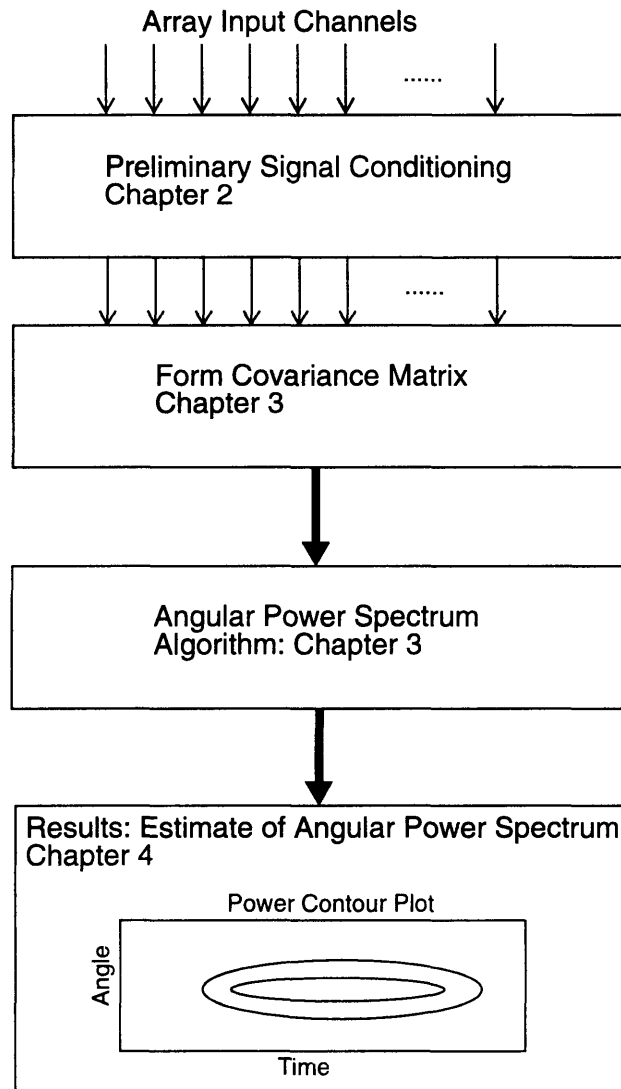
Array Input Channels

......

Preliminary Signal Conditioning
Chapter 2

......

Form Covariance Matrix
Chapter 3

Angular Power Spectrum
Algorithm: Chapter 3

Results: Estimate of Angular Power Spectrum
Chapter 4

Power Contour Plot

Angle

Time